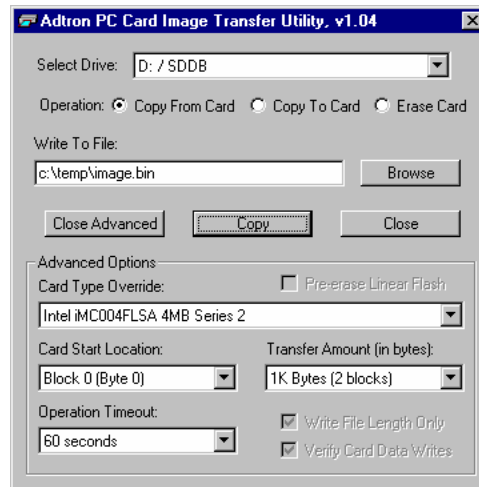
Adtron PC Card Image Transfer Utility, v1.04

Select Drive: D: / SDDB

Operation: Copy From Card Copy To Card Erase Card

Write To File:

c:\temp\image.bin

Browse

Close Advanced Copy Close

Advanced Options

Card Type Override:

Pre-erase Linear Flash

Intel iMC004FLSA 4MB Series 2

Card Start Location:

Transfer Amount (in bytes):

Block 0 (Byte 0)

1K Bytes (2 blocks)

Operation Timeout:

60 seconds

Write File Length Only

Verify Card Data Writes